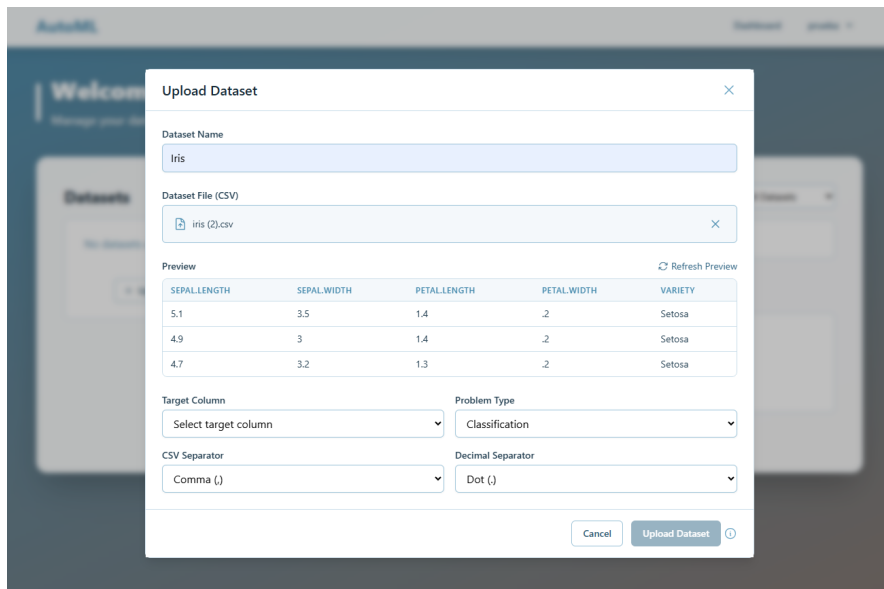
AutoML

Dashboard

Welcom

Datasets

Upload Dataset

Dataset Name

Iris

Dataset File (CSV)

iris (2).csv

Preview

Refresh Preview

| SEPAL.LENGTH | SEPAL.WIDTH | PETAL.LENGTH | PETAL.WIDTH | VARIETY |
|---|---|---|---|---|
| 5.1 | 3.5 | 1.4 | .2 | Setosa |
| 4.9 | 3 | 1.4 | .2 | Setosa |
| 4.7 | 3.2 | 1.3 | .2 | Setosa |

Target Column

Select target column

Problem Type

Classification

CSV Separator

Comma (,)

Decimal Separator

Dot (.)

Cancel

Upload Dataset